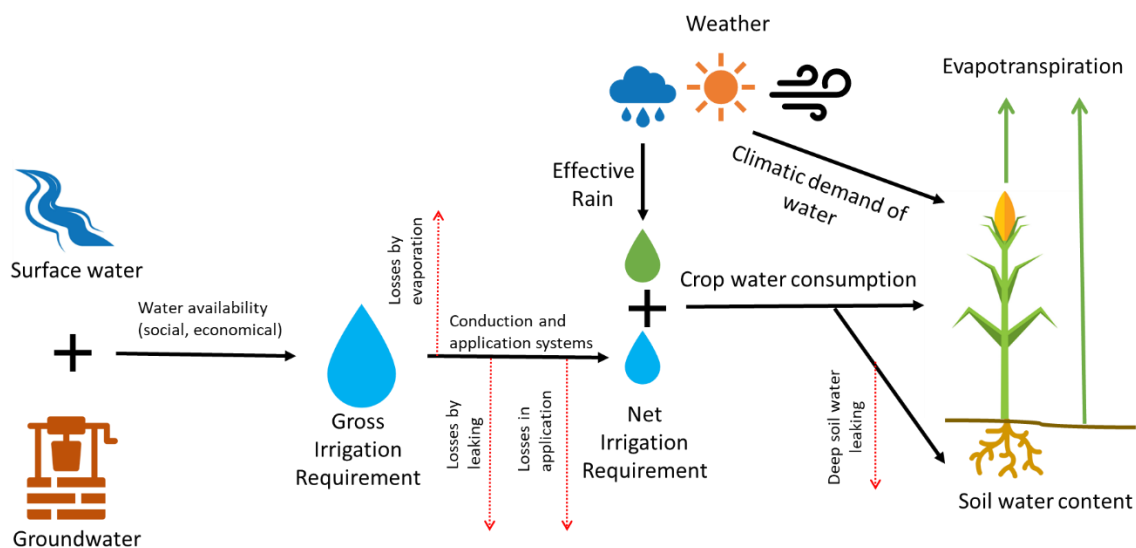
Weather

Evapotranspiration

Effective Rain

Climatic demand of water

Surface water

+

Water availability (social, economical)

Losses by evaporation

Conduction and application systems

Gross Irrigation Requirement

Losses by leaking

Losses in application

+

Net Irrigation Requirement

Crop water consumption

Deep soil water leaking

Soil water content

Groundwater